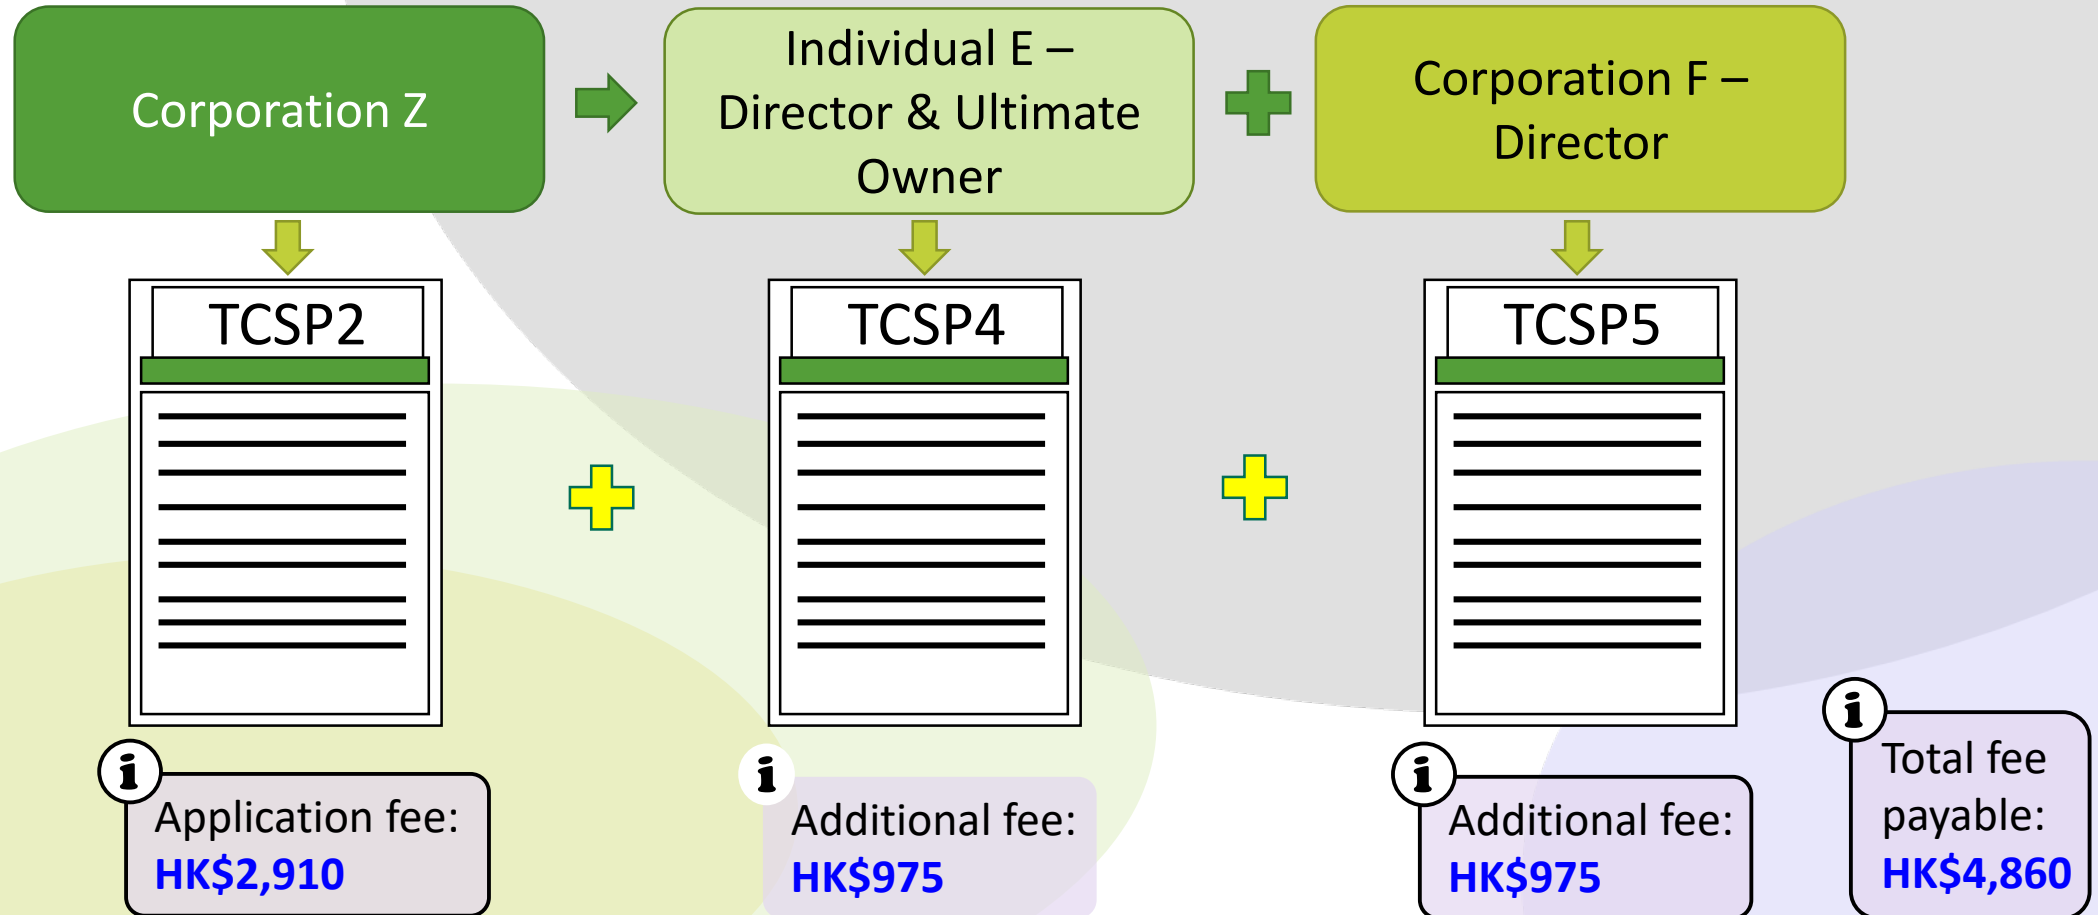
Corporation Z

Individual E – Director & Ultimate Owner

Corporation F – Director

TCSP2

TCSP4

TCSP5

i
Application fee:
HK$2,910

i
Additional fee:
HK$975

i
Additional fee:
HK$975

i
Total fee payable:
HK$4,860